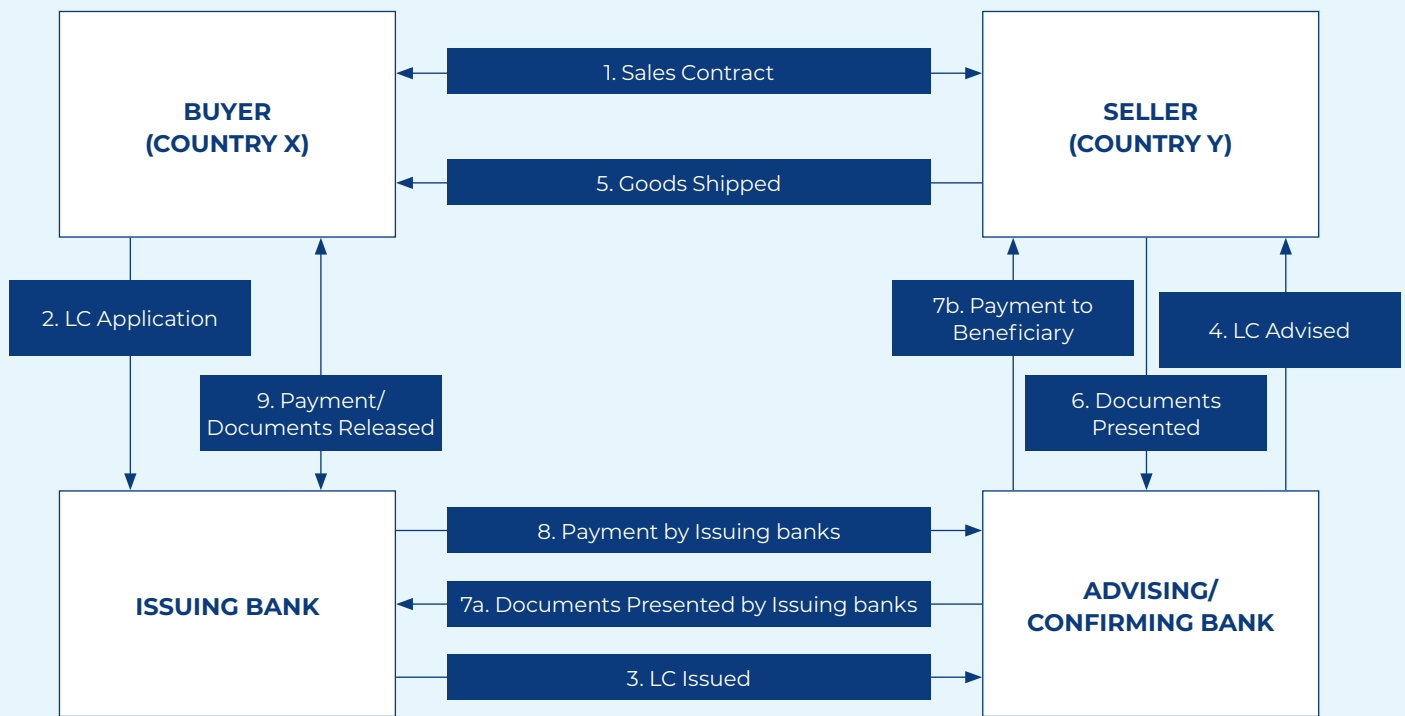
BUYER
(COUNTRY X)

1. Sales Contract

SELLER
(COUNTRY Y)

5. Goods Shipped

2. LC Application

9. Payment/
Documents Released

7b. Payment to
Beneficiary

4. LC Advised

6. Documents
Presented

8. Payment by Issuing banks

ISSUING BANK

7a. Documents Presented by Issuing banks

ADVISING/
CONFIRMING BANK

3. LC Issued